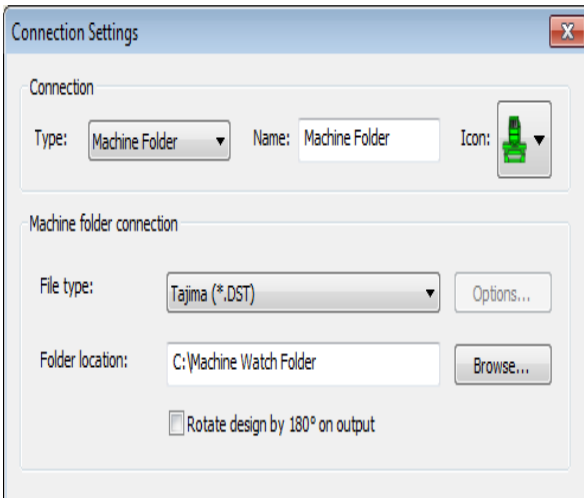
Connection Settings

Connection

Type: Machine Folder

Name: Machine Folder

Icon:

Machine folder connection

File type: Tajima (*.DST)

Options...

Folder location: C:\Machine Watch Folder

Browse...

Rotate design by 180° on output